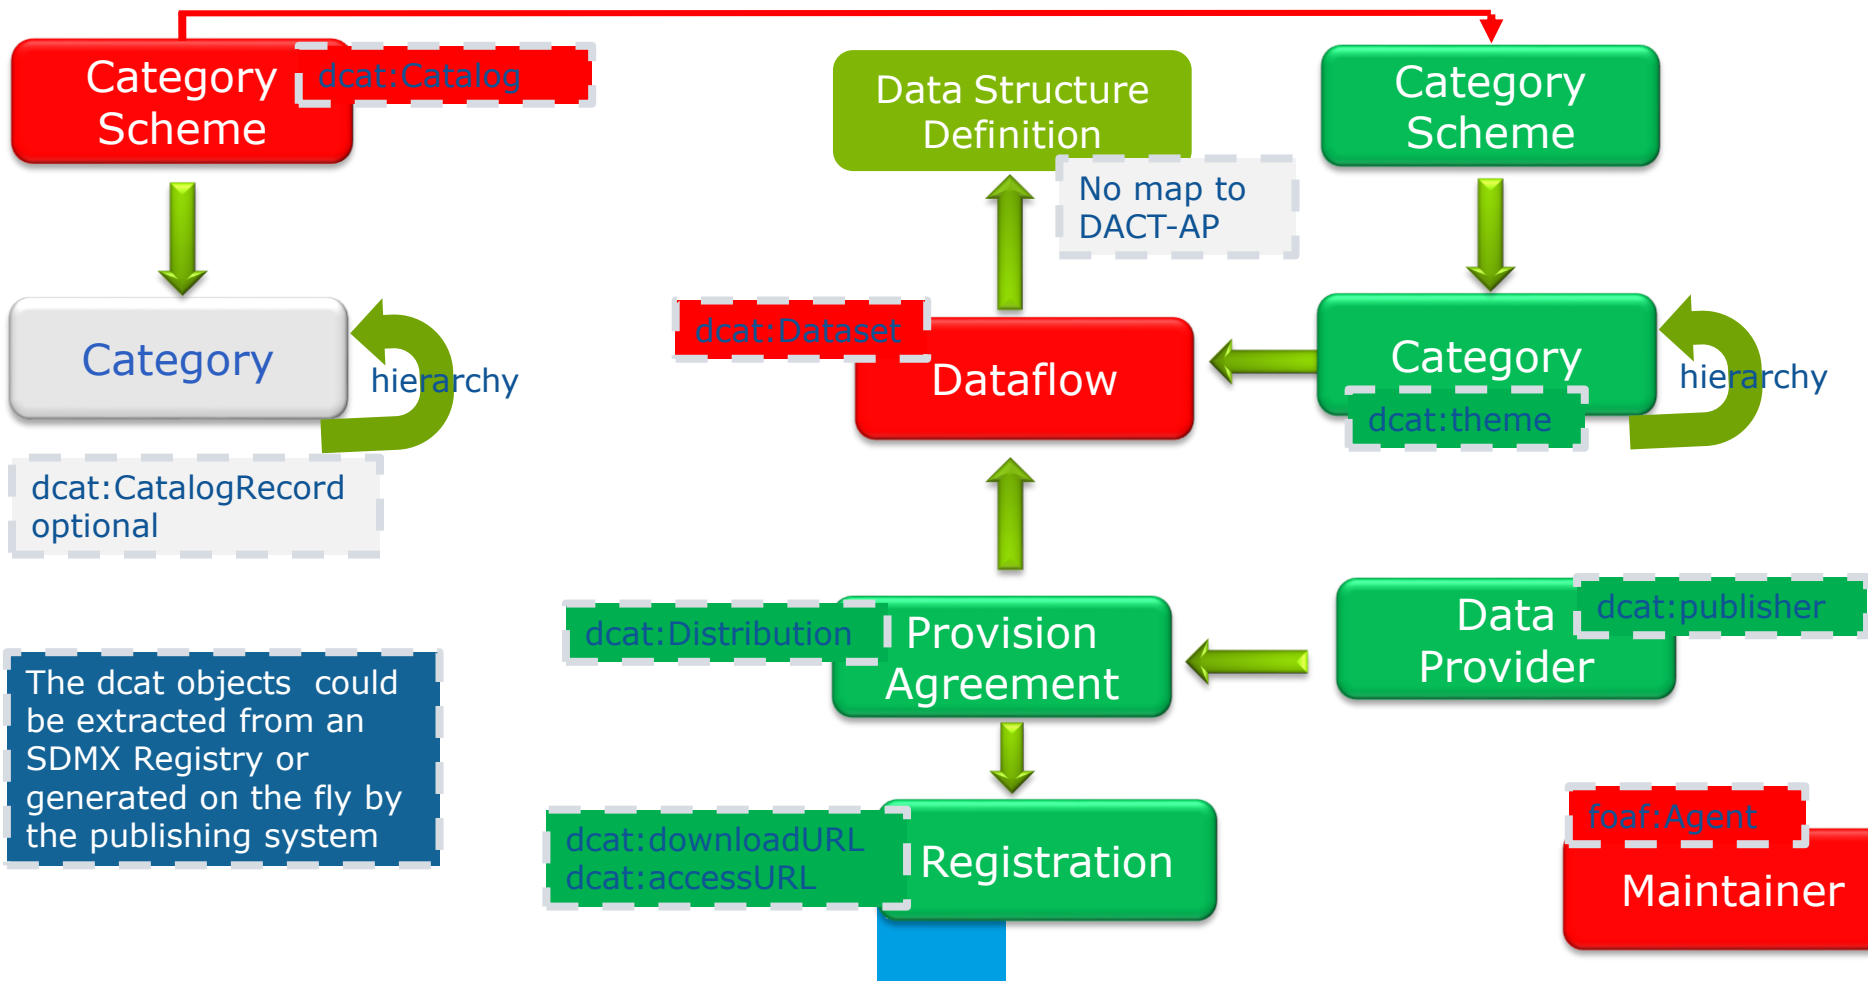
Category Scheme

dcat:Catalog

Data Structure Definition

Category Scheme

No map to DACT-AP

Category

hierarchy

dcat:Dataset

Dataflow

Category

dcat:theme

hierarchy

dcat:CatalogRecord optional

dcat:Distribution

Provision Agreement

Data Provider

dcat:publisher

The dcat objects could be extracted from an SDMX Registry or generated on the fly by the publishing system

dcat:downloadURL
dcat:accessURL

Registration

foaf:Agent

Maintainer